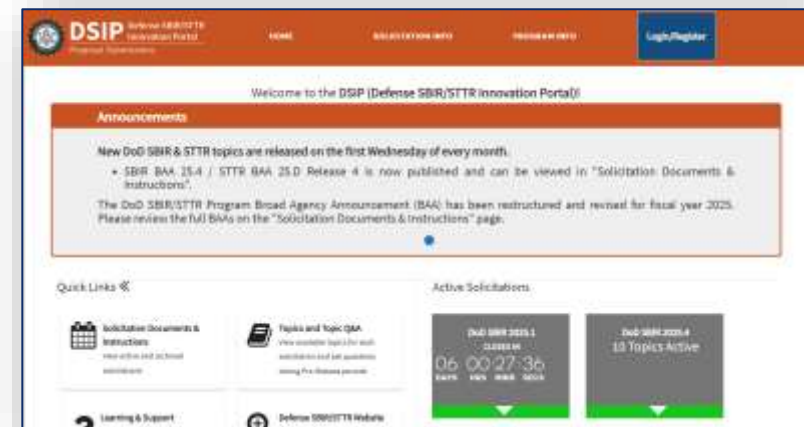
DSIP Defense SBIR/STTR Innovation Portal

Proposal Submission

HOME

SOLICITATION INFO

PROGRAM INFO

Login/Register

Welcome to the DSIP (Defense SBIR/STTR Innovation Portal)!

Announcements

New DoD SBIR & STTR topics are released on the first Wednesday of every month.

• SBIR BAA 25.4 / STTR BAA 25.D Release 4 is now published and can be viewed in "Solicitation Documents & Instructions".

The DoD SBIR/STTR Program Broad Agency Announcement (BAA) has been restructured and revised for fiscal year 2025. Please review the full BAAs on the "Solicitation Documents & Instructions" page.

Quick Links «

Solicitation Documents & Instructions

View active and archived solicitations

Topics and Topic Q&A

View available topics for each solicitation and ask questions during Pre-Release period

Learning & Support

Defense SBIR/STTR Website

Active Solicitations

DoD SBIR 2025.1

CLOSES IN

06 00:27:36

DAYS HRS MINS SECS

DoD SBIR 2025.4

10 Topics Active